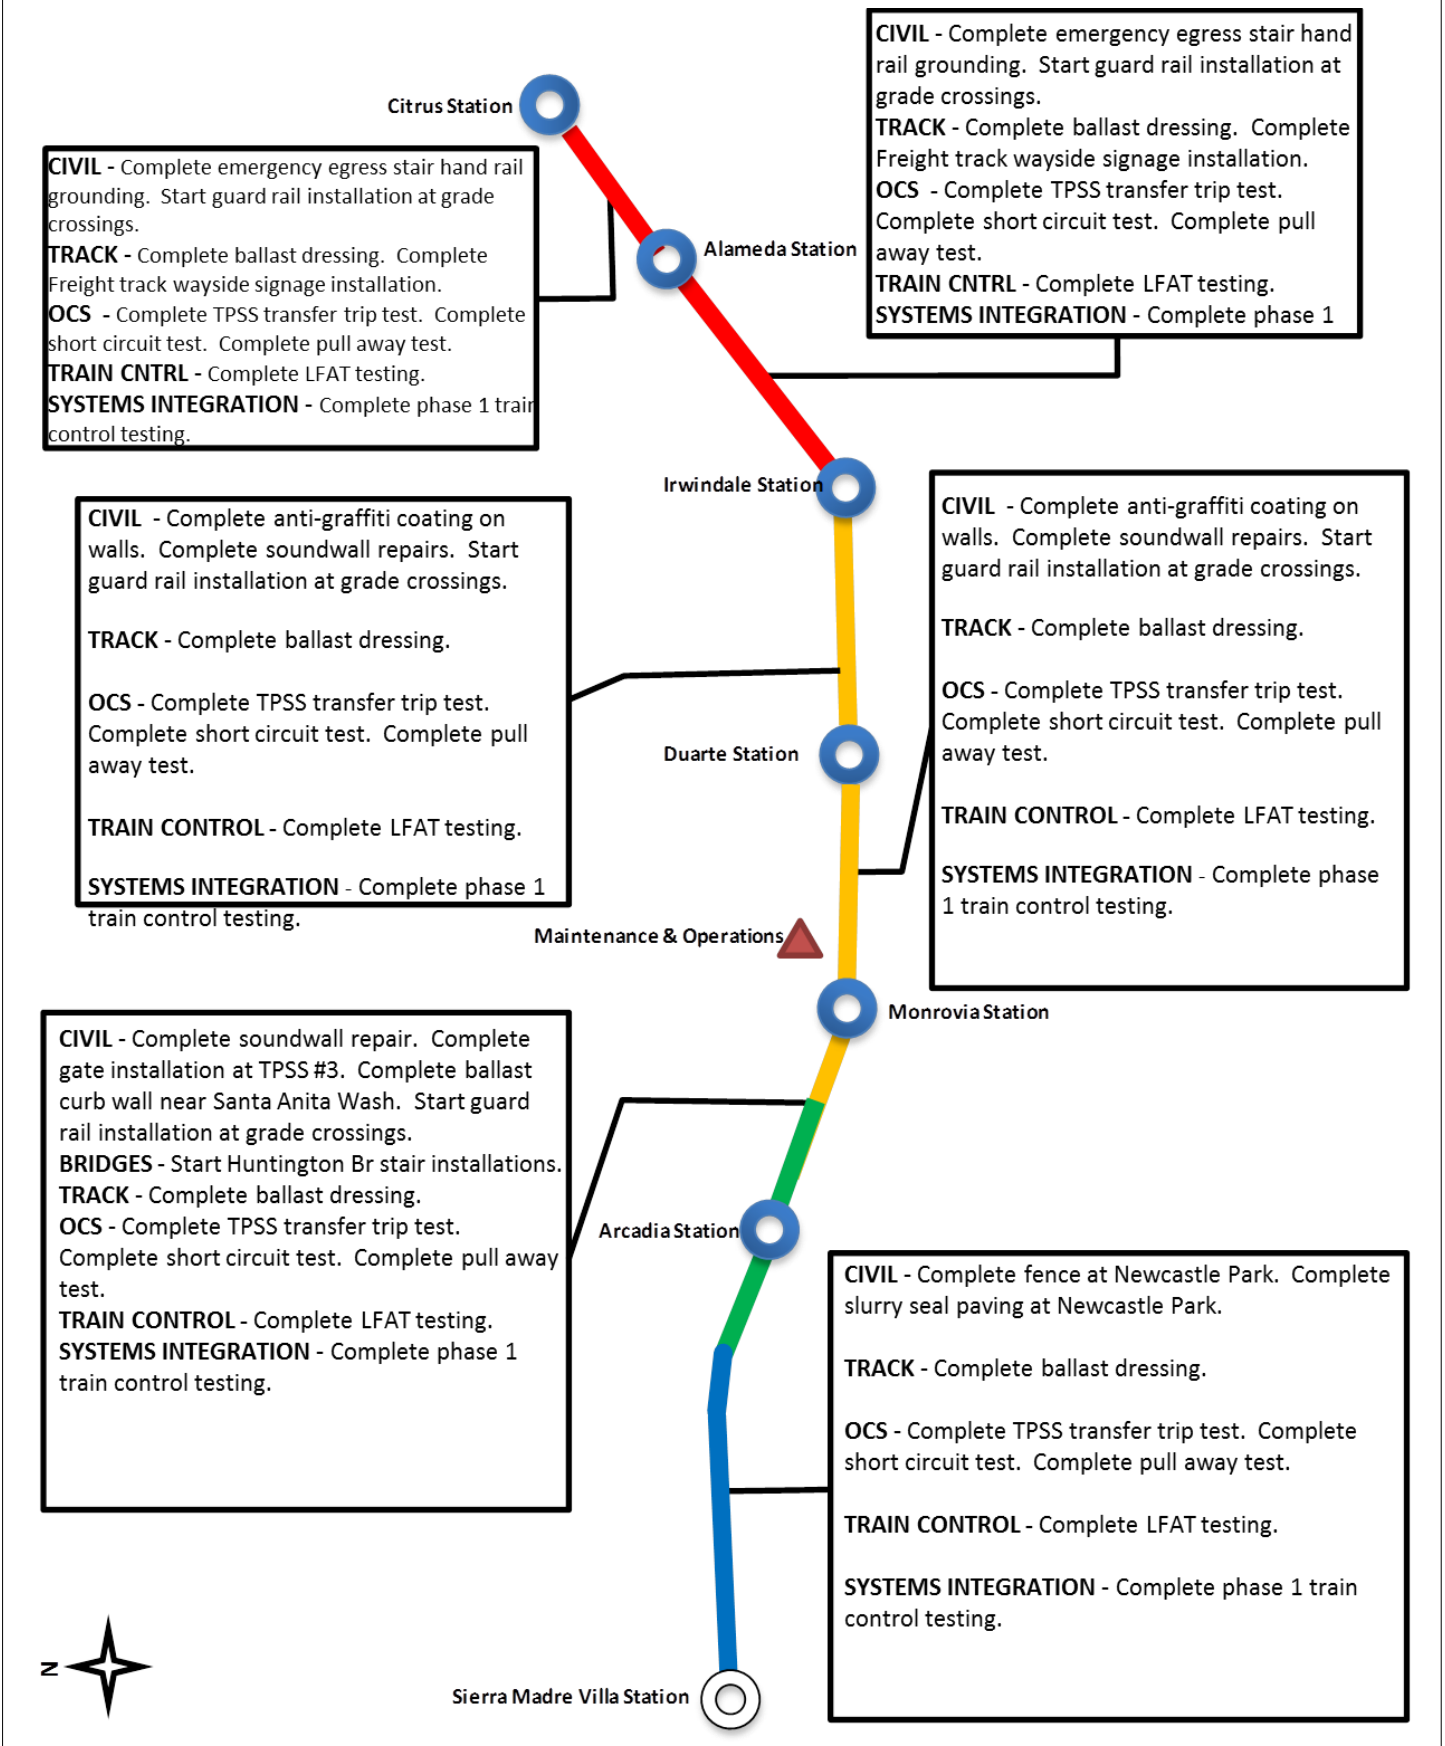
CIVIL - Complete emergency egress stair hand rail grounding. Start guard rail installation at grade crossings.
TRACK - Complete ballast dressing. Complete Freight track wayside signage installation.
OCS - Complete TPSS transfer trip test. Complete short circuit test. Complete pull away test.
TRAIN CNTRL - Complete LFAT testing.
SYSTEMS INTEGRATION - Complete phase 1

Citrus Station

CIVIL - Complete emergency egress stair hand rail grounding. Start guard rail installation at grade crossings.
TRACK - Complete ballast dressing. Complete Freight track wayside signage installation.
OCS - Complete TPSS transfer trip test. Complete short circuit test. Complete pull away test.
TRAIN CNTRL - Complete LFAT testing.
SYSTEMS INTEGRATION - Complete phase 1 train control testing.

Alameda Station

Irwindale Station

CIVIL - Complete anti-graffiti coating on walls. Complete soundwall repairs. Start guard rail installation at grade crossings.

TRACK - Complete ballast dressing.

OCS - Complete TPSS transfer trip test. Complete short circuit test. Complete pull away test.

TRAIN CONTROL - Complete LFAT testing.

SYSTEMS INTEGRATION - Complete phase 1 train control testing.

CIVIL - Complete anti-graffiti coating on walls. Complete soundwall repairs. Start guard rail installation at grade crossings.

TRACK - Complete ballast dressing.

OCS - Complete TPSS transfer trip test. Complete short circuit test. Complete pull away test.

TRAIN CONTROL - Complete LFAT testing.

SYSTEMS INTEGRATION - Complete phase 1 train control testing.

Duarte Station

Maintenance & Operations

Monrovia Station

CIVIL - Complete soundwall repair. Complete gate installation at TPSS #3. Complete ballast curb wall near Santa Anita Wash. Start guard rail installation at grade crossings.
BRIDGES - Start Huntington Br stair installations.
TRACK - Complete ballast dressing.
OCS - Complete TPSS transfer trip test. Complete short circuit test. Complete pull away test.
TRAIN CONTROL - Complete LFAT testing.
SYSTEMS INTEGRATION - Complete phase 1 train control testing.

Arcadia Station

CIVIL - Complete fence at Newcastle Park. Complete slurry seal paving at Newcastle Park.

TRACK - Complete ballast dressing.

OCS - Complete TPSS transfer trip test. Complete short circuit test. Complete pull away test.

TRAIN CONTROL - Complete LFAT testing.

SYSTEMS INTEGRATION - Complete phase 1 train control testing.

N

Sierra Madre Villa Station